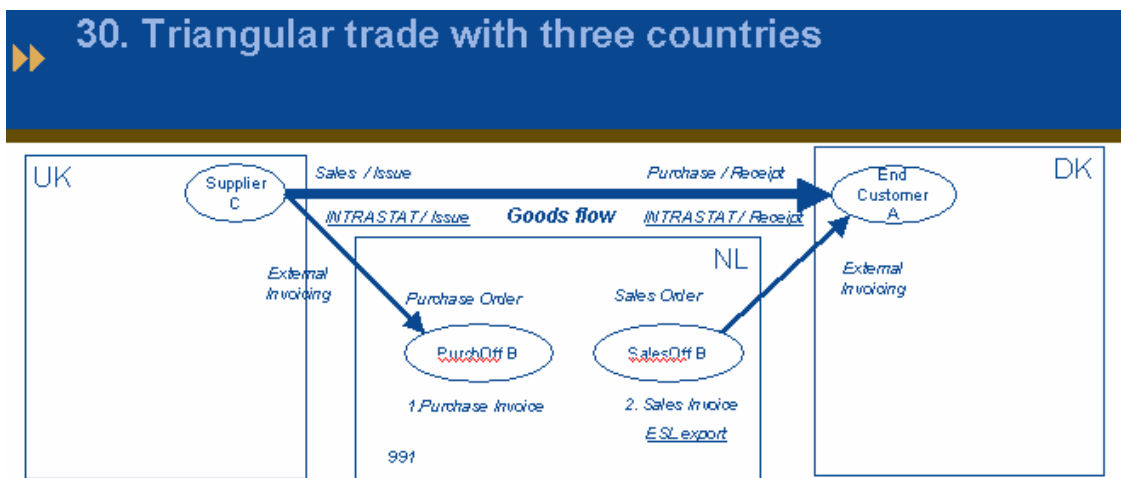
30. Triangular trade with three countries

UK

Supplier C

Sales / Issue

Purchase / Receipt

End Customer A

DK

INTRASTAT / Issue

Goods flow

INTRASTAT / Receipt

NL

External Invoicing

External Invoicing

Purchase Order

Sales Order

PurchOff B

SalesOff B

1.Purchase Invoice

2. Sales Invoice

ESL export

991